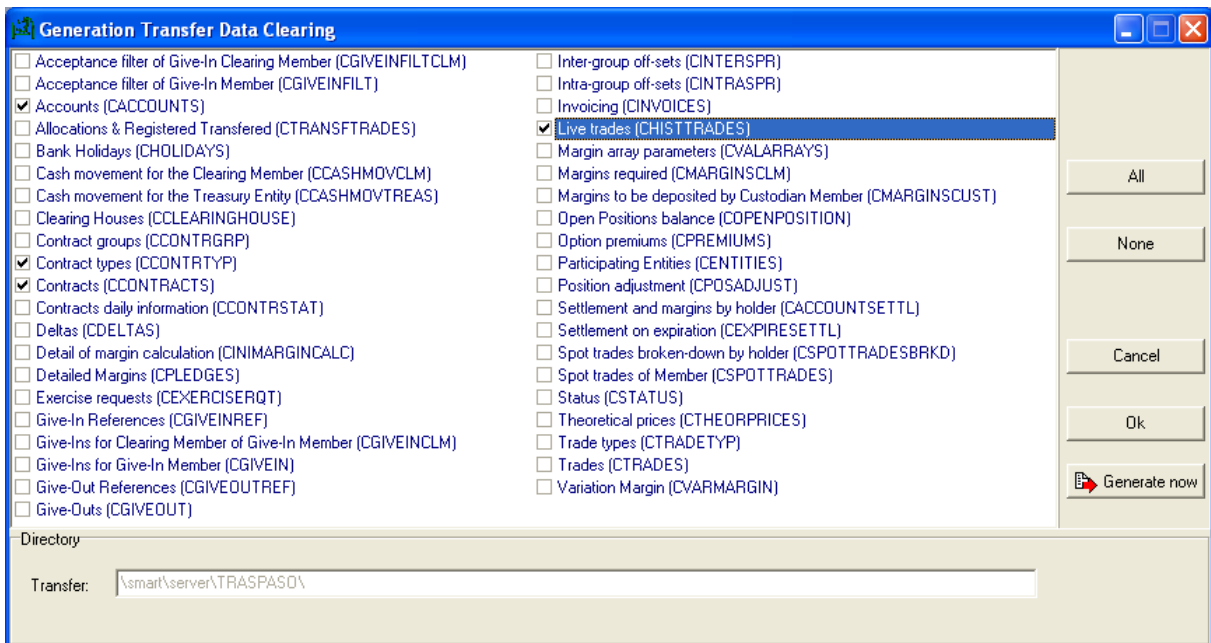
Generation Transfer Data Clearing

☐ Acceptance filter of Give-In Clearing Member (CGIVEINFILTCLM)
☐ Acceptance filter of Give-In Member (CGIVEINFILT)
☑ Accounts (CACCOUNTS)
☐ Allocations & Registered Transfered (CTRANSFTRADES)
☐ Bank Holidays (CHOLIDAYS)
☐ Cash movement for the Clearing Member (CCASHMOVCLM)
☐ Cash movement for the Treasury Entity (CCASHMOVTREAS)
☐ Clearing Houses (CCLEARINGHOUSE)
☐ Contract groups (CCONTRGRP)
☑ Contract types (CCONTRTYP)
☑ Contracts (CCONTRACTS)
☐ Contracts daily information (CCONTRSTAT)
☐ Deltas (CDELTAS)
☐ Detail of margin calculation (CINIMARGINCALC)
☐ Detailed Margins (CPLEDGES)
☐ Exercise requests (CEXERCISERQT)
☐ Give-In References (CGIVEINREF)
☐ Give-Ins for Clearing Member of Give-In Member (CGIVEINCLM)
☐ Give-Ins for Give-In Member (CGIVEIN)
☐ Give-Out References (CGIVEOUTREF)
☐ Give-Outs (CGIVEOUT)

☐ Inter-group off-sets (CINTERSPR)
☐ Intra-group off-sets (CINTRASPR)
☐ Invoicing (CINVOICES)
☑ Live trades (CHISTTRADES)
☐ Margin array parameters (CVALARRAYS)
☐ Margins required (CMARGINSCLM)
☐ Margins to be deposited by Custodian Member (CMARGINSCUST)
☐ Open Positions balance (COPENPOSITION)
☐ Option premiums (CPREMIUMS)
☐ Participating Entities (CENTITIES)
☐ Position adjustment (CPOSADJUST)
☐ Settlement and margins by holder (CACCOUNTSETTL)
☐ Settlement on expiration (CEXPIRESETTL)
☐ Spot trades broken-down by holder (CSPOTTRADESBRKD)
☐ Spot trades of Member (CSPOTTRADES)
☐ Status (CSTATUS)
☐ Theoretical prices (CTHEORPRICES)
☐ Trade types (CTRADETYP)
☐ Trades (CTRADES)
☐ Variation Margin (CVARMARGIN)

All
None
Cancel
Ok
Generate now

Directory
Transfer: \smart\server\TRASPASO\